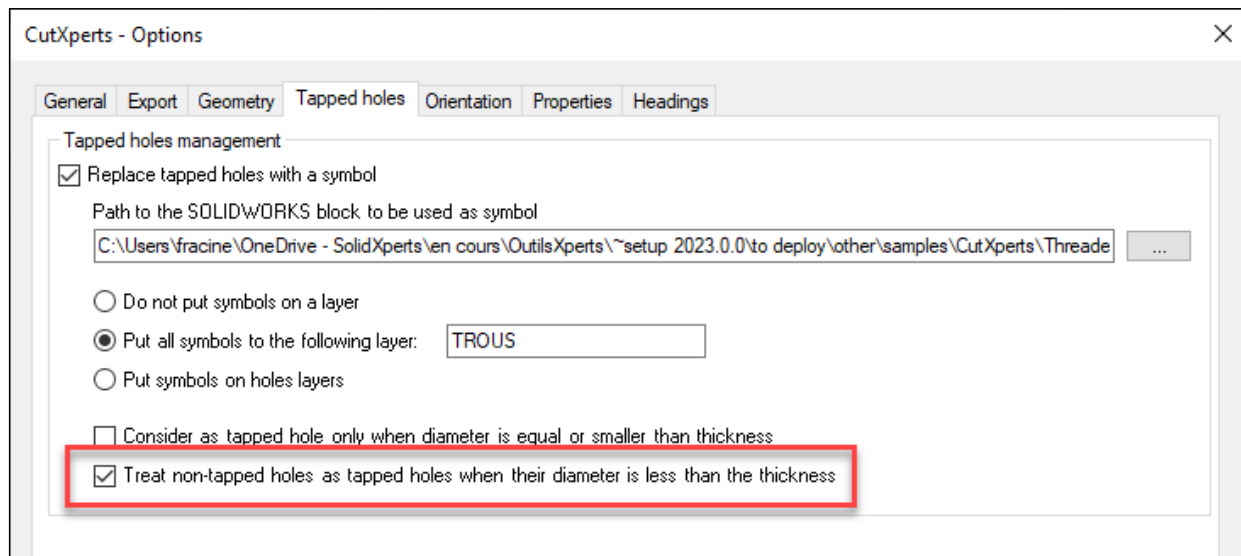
CutXperts - Options

×

General Export Geometry Tapped holes Orientation Properties Headings

Tapped holes management

Replace tapped holes with a symbol

Path to the SOLIDWORKS block to be used as symbol

C:\Users\fracine\OneDrive - SolidXperts\en cours\OutilsXperts\~setup 2023.0.0\to deploy\other\samples\CutXperts\Threade

...

Do not put symbols on a layer

Put all symbols to the following layer: TROUS

Put symbols on holes layers

Consider as tapped hole only when diameter is equal or smaller than thickness

Treat non-tapped holes as tapped holes when their diameter is less than the thickness